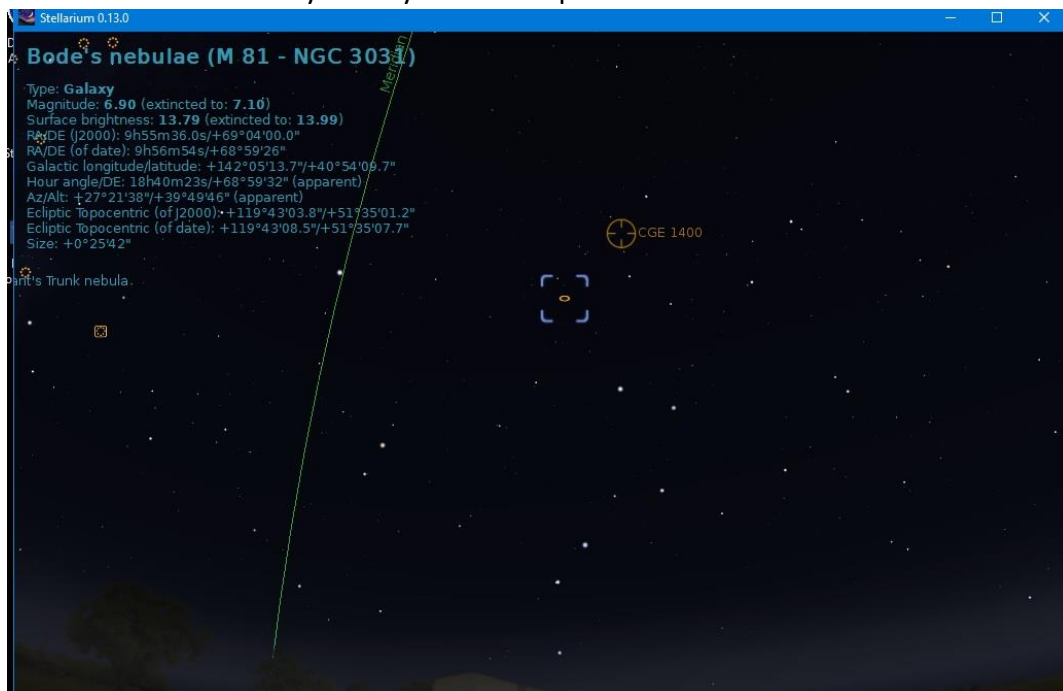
Stellarium 0.13.0

Bode's nebulae (M 81 - NGC 3031)

Type: Galaxy
Magnitude: 6.90 (extincted to: 7.10)
Surface brightness: 13.79 (extincted to: 13.99)
RA/DE (J2000): 9h55m36.0s/+69°04'00.0"
RA/DE (of date): 9h56m54s/+68°59'26"
Galactic longitude/latitude: +142°05'13.7"/+40°54'09.7"
Hour angle/DE: 18h40m23s/+68°59'32" (apparent)
Az/Alt: +27°21'38"/+39°49'46" (apparent)
Ecliptic Topocentric (of J2000): +119°43'03.8"/+51°35'01.2"
Ecliptic Topocentric (of date): +119°43'08.5"/+51°35'07.7"
Size: +0°25'42"

Meridian

CGE 1400

ant's Trunk nebula